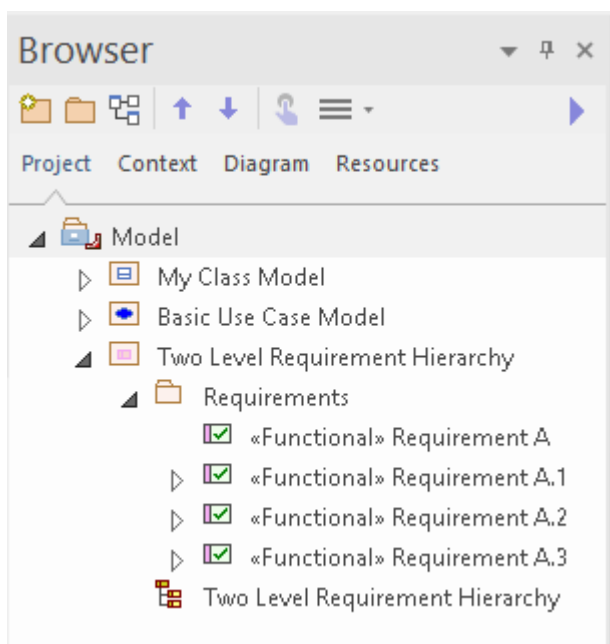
Browser

Project Context Diagram Resources

Model
My Class Model
Basic Use Case Model
Two Level Requirement Hierarchy
Requirements
«Functional» Requirement A
«Functional» Requirement A.1
«Functional» Requirement A.2
«Functional» Requirement A.3
Two Level Requirement Hierarchy